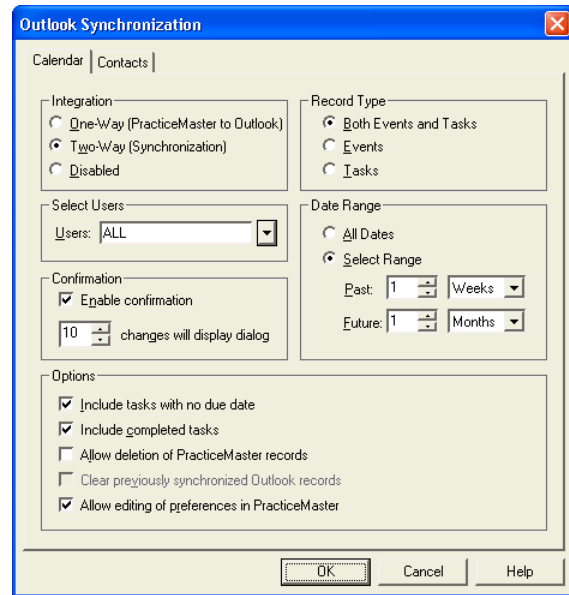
Outlook Synchronization

Calendar | Contacts

Integration
One-Way (PracticeMaster to Outlook)
Two-Way (Synchronization)
Disabled

Record Type
Both Events and Tasks
Events
Tasks

Select Users
Users: ALL

Date Range
All Dates
Select Range
Past: 1 Weeks
Future: 1 Months

Confirmation
Enable confirmation
10 changes will display dialog

Options
Include tasks with no due date
Include completed tasks
Allow deletion of PracticeMaster records
Clear previously synchronized Outlook records
Allow editing of preferences in PracticeMaster

OK | Cancel | Help